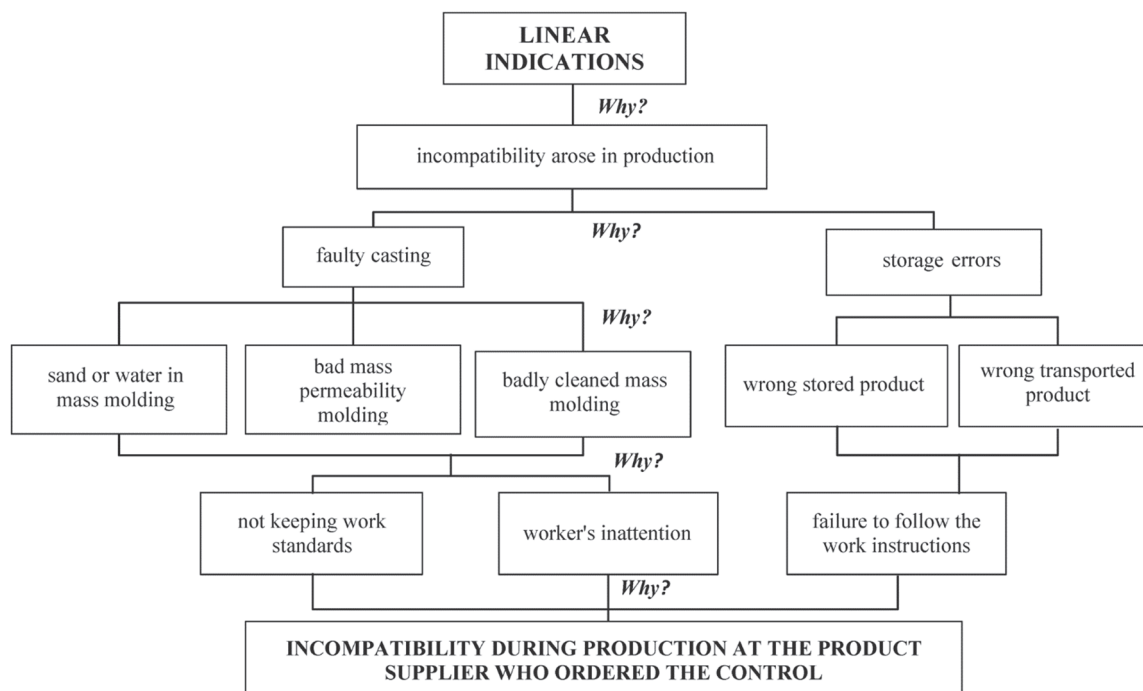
LINEAR INDICATIONS

Why?

incompatibility arose in production

Why?

faulty casting

storage errors

Why?

sand or water in mass molding

bad mass permeability molding

badly cleaned mass molding

wrong stored product

wrong transported product

Why?

not keeping work standards

worker's inattention

failure to follow the work instructions

Why?

INCOMPATIBILITY DURING PRODUCTION AT THE PRODUCT SUPPLIER WHO ORDERED THE CONTROL